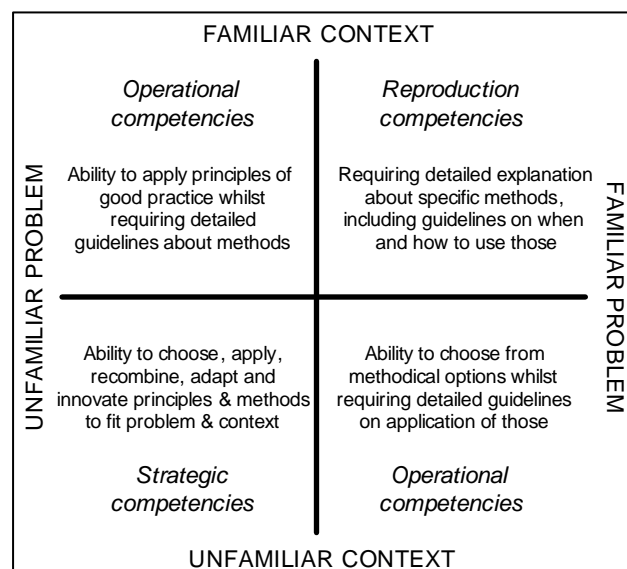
FAMILIAR CONTEXT

UNFAMILIAR PROBLEM

FAMILIAR PROBLEM

*Operational competencies*

Ability to apply principles of good practice whilst requiring detailed guidelines about methods

*Reproduction competencies*

Requiring detailed explanation about specific methods, including guidelines on when and how to use those

Ability to choose, apply, recombine, adapt and innovate principles & methods to fit problem & context

*Strategic competencies*

Ability to choose from methodical options whilst requiring detailed guidelines on application of those

*Operational competencies*

UNFAMILIAR CONTEXT